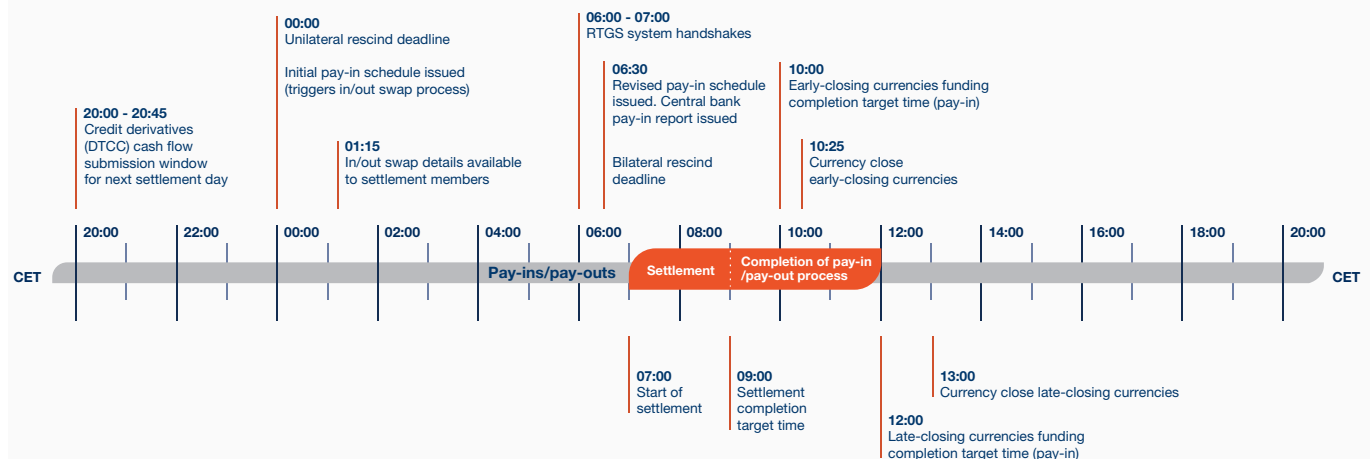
20:00 - 20:45
Credit derivatives (DTCC) cash flow submission window for next settlement day

00:00
Unilateral rescind deadline

Initial pay-in schedule issued (triggers in/out swap process)

01:15
In/out swap details available to settlement members

06:00 - 07:00
RTGS system handshakes

06:30
Revised pay-in schedule issued. Central bank pay-in report issued

Bilateral rescind deadline

10:00
Early-closing currencies funding completion target time (pay-in)

10:25
Currency close early-closing currencies

20:00 22:00 00:00 02:00 04:00 06:00 08:00 10:00 12:00 14:00 16:00 18:00 20:00

CET

Pay-ins/pay-outs

Settlement

Completion of pay-in /pay-out process

CET

07:00
Start of settlement

09:00
Settlement completion target time

12:00
Late-closing currencies funding completion target time (pay-in)

13:00
Currency close late-closing currencies